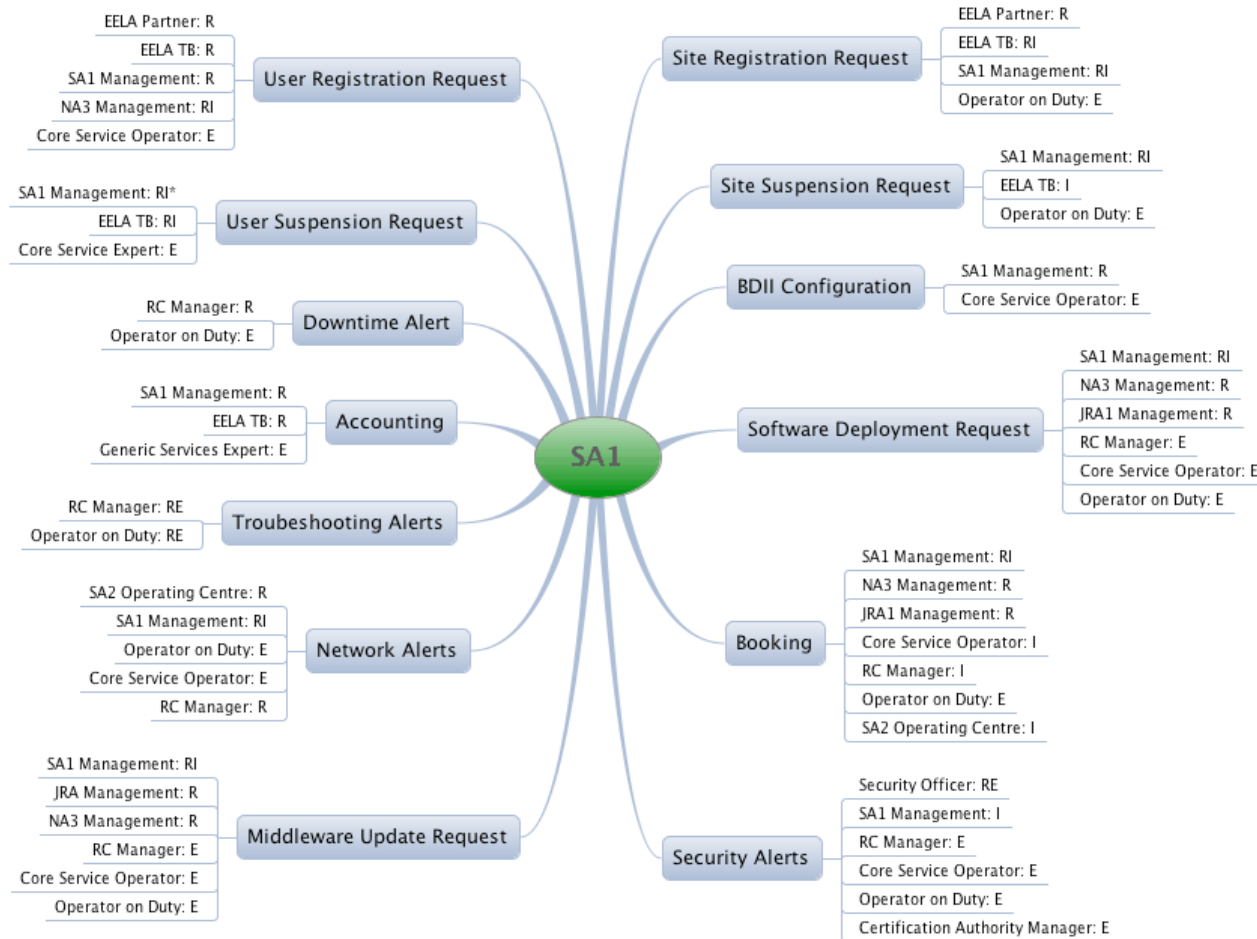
SA1

User Registration Request
EELA Partner: R
EELA TB: R
SA1 Management: R
NA3 Management: RI
Core Service Operator: E

User Suspension Request
SA1 Management: RI*
EELA TB: RI
Core Service Expert: E

Downtime Alert
RC Manager: R
Operator on Duty: E

Accounting
SA1 Management: R
EELA TB: R
Generic Services Expert: E

Troubeshooting Alerts
RC Manager: RE
Operator on Duty: RE

Network Alerts
SA2 Operating Centre: R
SA1 Management: RI
Operator on Duty: E
Core Service Operator: E
RC Manager: R

Middleware Update Request
SA1 Management: RI
JRA Management: R
NA3 Management: R
RC Manager: E
Core Service Operator: E
Operator on Duty: E

Site Registration Request
EELA Partner: R
EELA TB: RI
SA1 Management: RI
Operator on Duty: E

Site Suspension Request
SA1 Management: RI
EELA TB: I
Operator on Duty: E

BDII Configuration
SA1 Management: R
Core Service Operator: E

Software Deployment Request
SA1 Management: RI
NA3 Management: R
JRA1 Management: R
RC Manager: E
Core Service Operator: E
Operator on Duty: E

Booking
SA1 Management: RI
NA3 Management: R
JRA1 Management: R
Core Service Operator: I
RC Manager: I
Operator on Duty: E
SA2 Operating Centre: I

Security Alerts
Security Officer: RE
SA1 Management: I
RC Manager: E
Core Service Operator: E
Operator on Duty: E
Certification Authority Manager: E